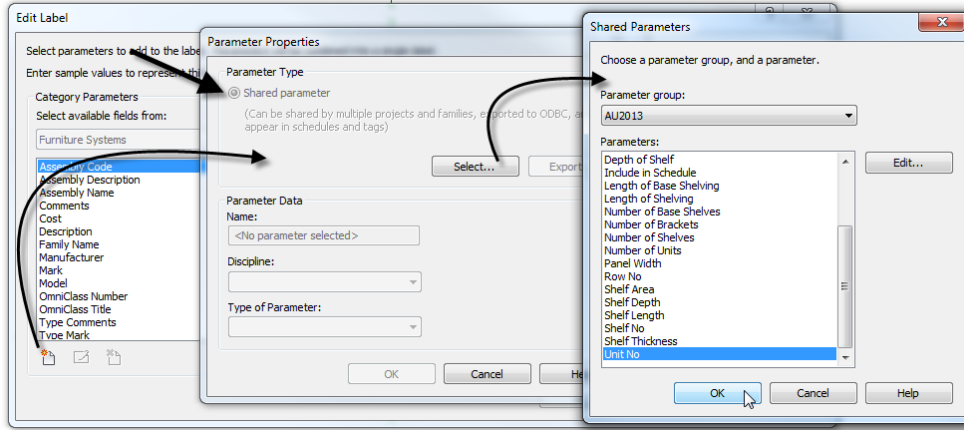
Edit Label

Select parameters to add to the labe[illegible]

Enter sample values to represent th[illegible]

Category Parameters

Select available fields from:

Furniture Systems

Assembly Code
Assembly Description
Assembly Name
Comments
Cost
Description
Family Name
Manufacturer
Mark
Model
OmniClass Number
OmniClass Title
Type Comments
Type Mark

Parameter Properties

Parameter Type

Shared parameter

(Can be shared by multiple projects and families, exported to ODBC, a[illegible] appear in schedules and tags)

Select...

Export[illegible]

Parameter Data

Name:

<No parameter selected>

Discipline:

Type of Parameter:

OK

Cancel

He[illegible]

Shared Parameters

Choose a parameter group, and a parameter.

Parameter group:

AU2013

Parameters:

Depth of Shelf
Include in Schedule
Length of Base Shelving
Length of Shelving
Number of Base Shelves
Number of Brackets
Number of Shelves
Number of Units
Panel Width
Row No
Shelf Area
Shelf Depth
Shelf Length
Shelf No
Shelf Thickness
Unit No

Edit...

OK

Cancel

Help